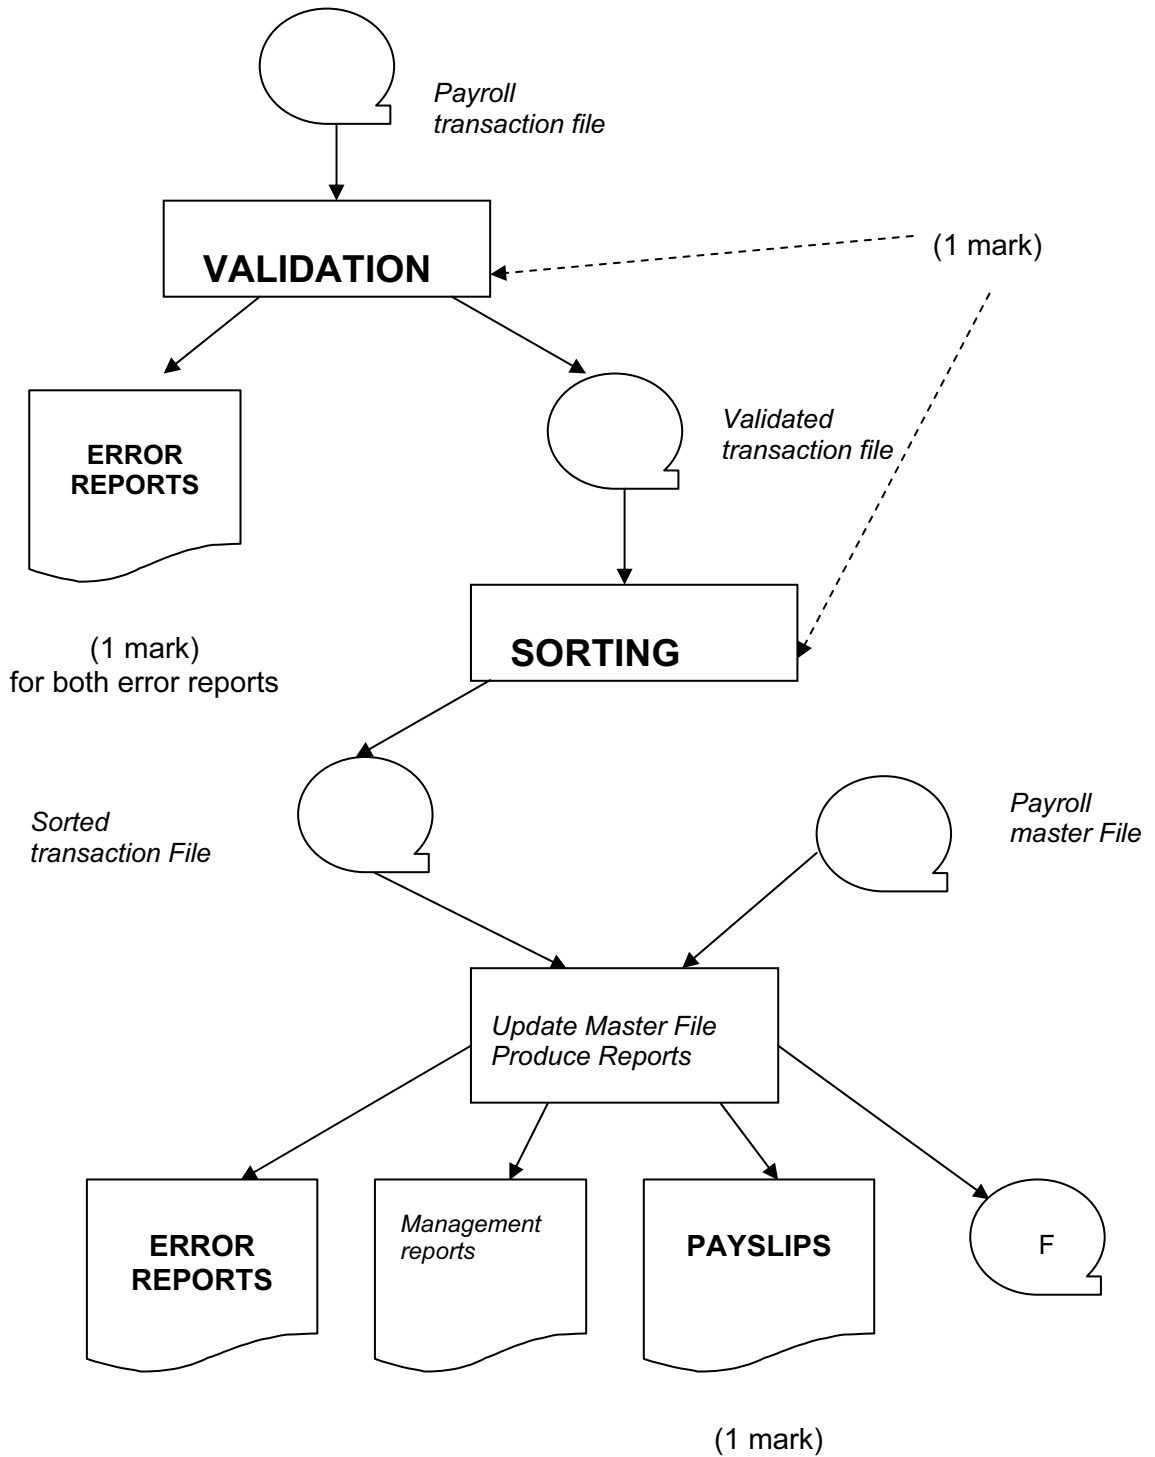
Payroll transaction file

VALIDATION

(1 mark)

ERROR REPORTS

Validated transaction file

SORTING

(1 mark)
for both error reports

Sorted transaction File

Payroll master File

Update Master File
Produce Reports

ERROR REPORTS

Management reports

PAYSLIPS

F

(1 mark)